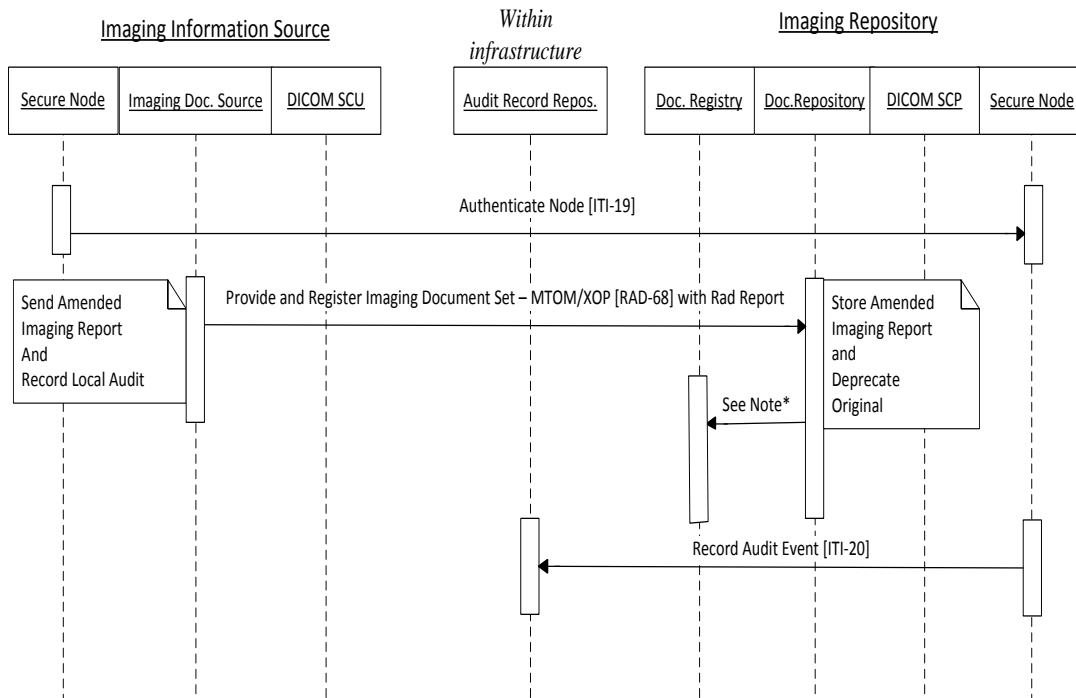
Imaging Information Source

Within infrastructure

Imaging Repository

Secure Node

Imaging Doc. Source

DICOM SCU

Audit Record Repos.

Doc. Registry

Doc.Repository

DICOM SCP

Secure Node

Authenticate Node [ITI-19]

Send Amended Imaging Report And Record Local Audit

Provide and Register Imaging Document Set – MTOM/XOP [RAD-68] with Rad Report

Store Amended Imaging Report and Deprecate Original

See Note*

Record Audit Event [ITI-20]